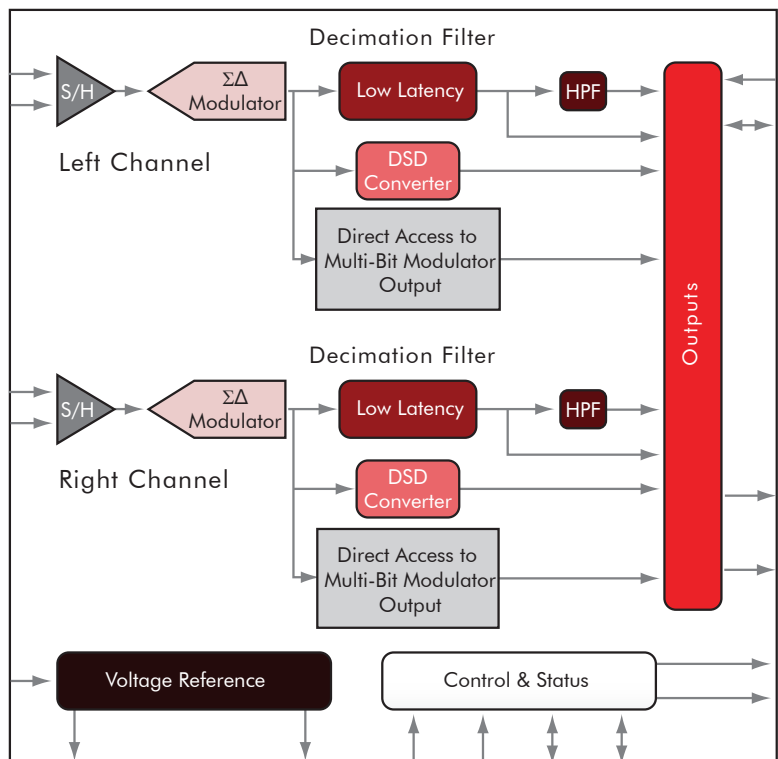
Decimation Filter

S/H

ΣΔ Modulator

Low Latency

HPF

Left Channel

DSD Converter

Direct Access to Multi-Bit Modulator Output

Decimation Filter

S/H

ΣΔ Modulator

Low Latency

HPF

Right Channel

DSD Converter

Direct Access to Multi-Bit Modulator Output

Outputs

Voltage Reference

Control & Status